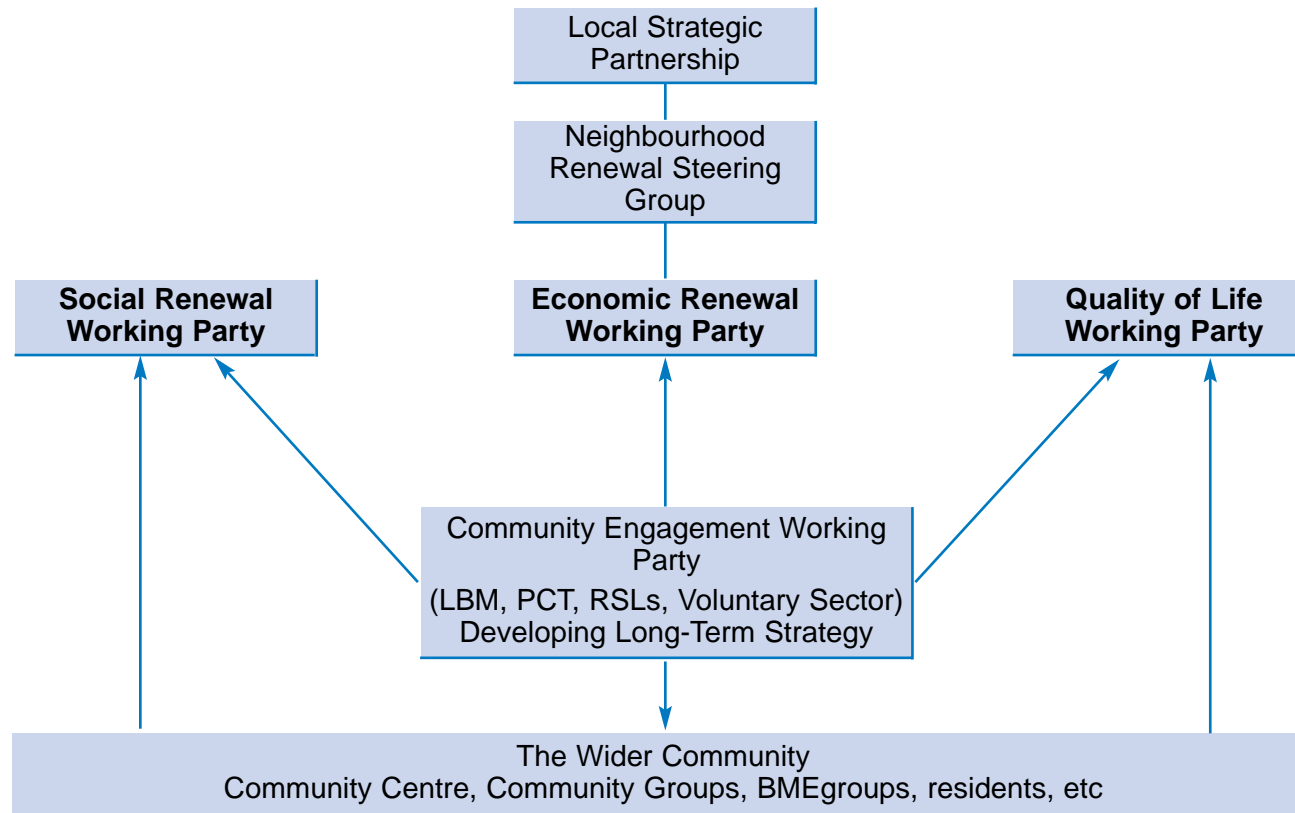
Local Strategic Partnership

Neighbourhood Renewal Steering Group

Social Renewal Working Party

Economic Renewal Working Party

Quality of Life Working Party

Community Engagement Working Party
(LBM, PCT, RSLs, Voluntary Sector)
Developing Long-Term Strategy

The Wider Community
Community Centre, Community Groups, BMEgroups, residents, etc